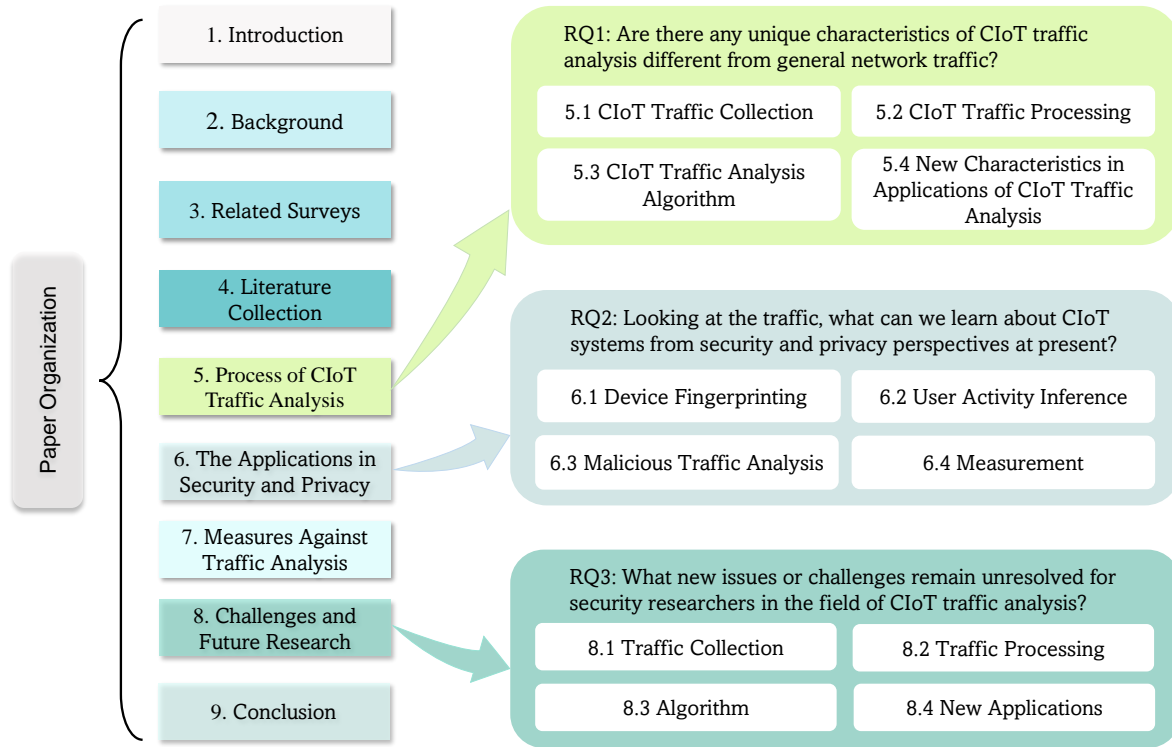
Paper Organization

1. Introduction

2. Background

3. Related Surveys

4. Literature Collection

5. Process of CIoT Traffic Analysis

6. The Applications in Security and Privacy

7. Measures Against Traffic Analysis

8. Challenges and Future Research

9. Conclusion

RQ1: Are there any unique characteristics of CIoT traffic analysis different from general network traffic?

5.1 CIoT Traffic Collection

5.2 CIoT Traffic Processing

5.3 CIoT Traffic Analysis Algorithm

5.4 New Characteristics in Applications of CIoT Traffic Analysis

RQ2: Looking at the traffic, what can we learn about CIoT systems from security and privacy perspectives at present?

6.1 Device Fingerprinting

6.2 User Activity Inference

6.3 Malicious Traffic Analysis

6.4 Measurement

RQ3: What new issues or challenges remain unresolved for security researchers in the field of CIoT traffic analysis?

8.1 Traffic Collection

8.2 Traffic Processing

8.3 Algorithm

8.4 New Applications